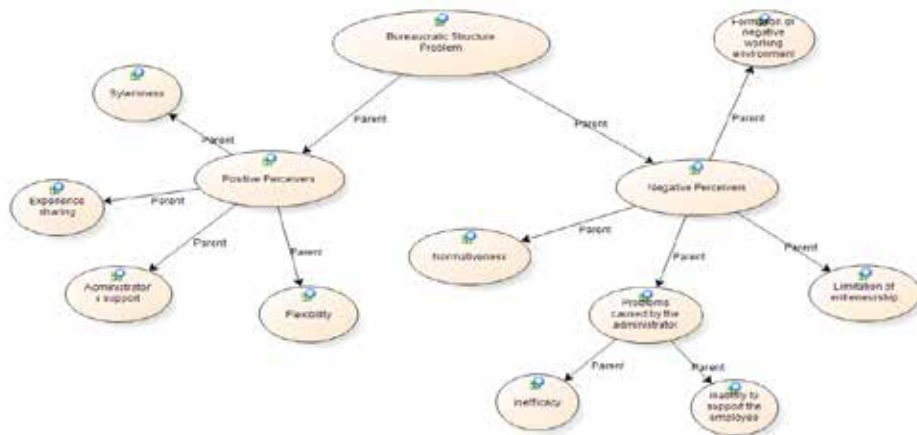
Bureaucratic Structure Problem

Parent

Parent

Positive Perceivers

Parent

Syleriness

Parent

Experience sharing

Parent

Administrator s support

Parent

Flexibility

Negative Perceivers

Parent

Formation of negative working environment

Parent

Normativeness

Parent

Limitation of entrenearship

Parent

Problems caused by the administrator

Parent

Inefficacy

Parent

Inability to support the employee